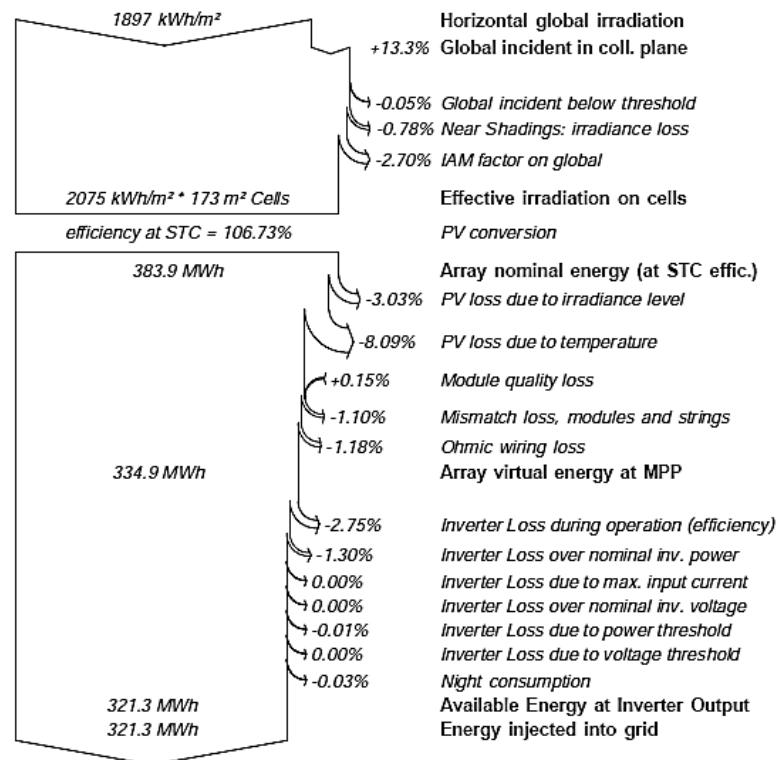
1897 kWh/m² Horizontal global irradiation
+13.3% Global incident in coll. plane

-0.05% Global incident below threshold
-0.78% Near Shadings: irradiance loss
-2.70% IAM factor on global

2075 kWh/m² * 173 m² Cells Effective irradiation on cells

efficiency at STC = 106.73% PV conversion

383.9 MWh Array nominal energy (at STC effic.)
-3.03% PV loss due to irradiance level
-8.09% PV loss due to temperature
+0.15% Module quality loss
-1.10% Mismatch loss, modules and strings
-1.18% Ohmic wiring loss

334.9 MWh Array virtual energy at MPP

-2.75% Inverter Loss during operation (efficiency)
-1.30% Inverter Loss over nominal inv. power
0.00% Inverter Loss due to max. input current
0.00% Inverter Loss over nominal inv. voltage
-0.01% Inverter Loss due to power threshold
0.00% Inverter Loss due to voltage threshold
-0.03% Night consumption

321.3 MWh Available Energy at Inverter Output
321.3 MWh Energy injected into grid